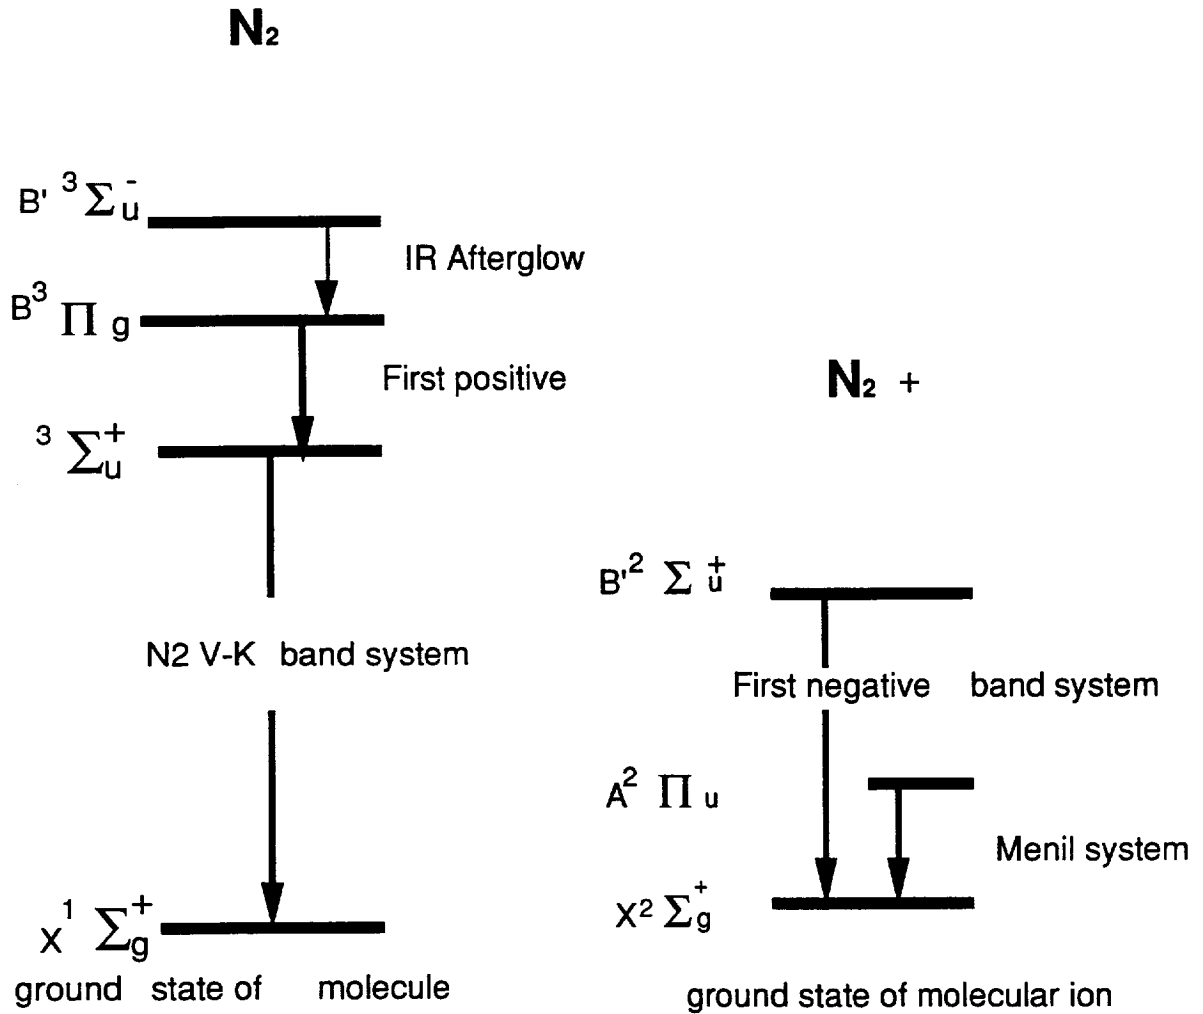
$N_2$

B' $^3\Sigma_u^-$

IR Afterglow

$B^3\Pi_g$

First positive

$N_2$ +

$^3\Sigma_u^+$

B'$^2\Sigma_u^+$

N2 V-K band system

First negative band system

$A^2\Pi_u$

Menil system

$X^1\Sigma_g^+$

$X^2\Sigma_g^+$

ground state of molecule

ground state of molecular ion